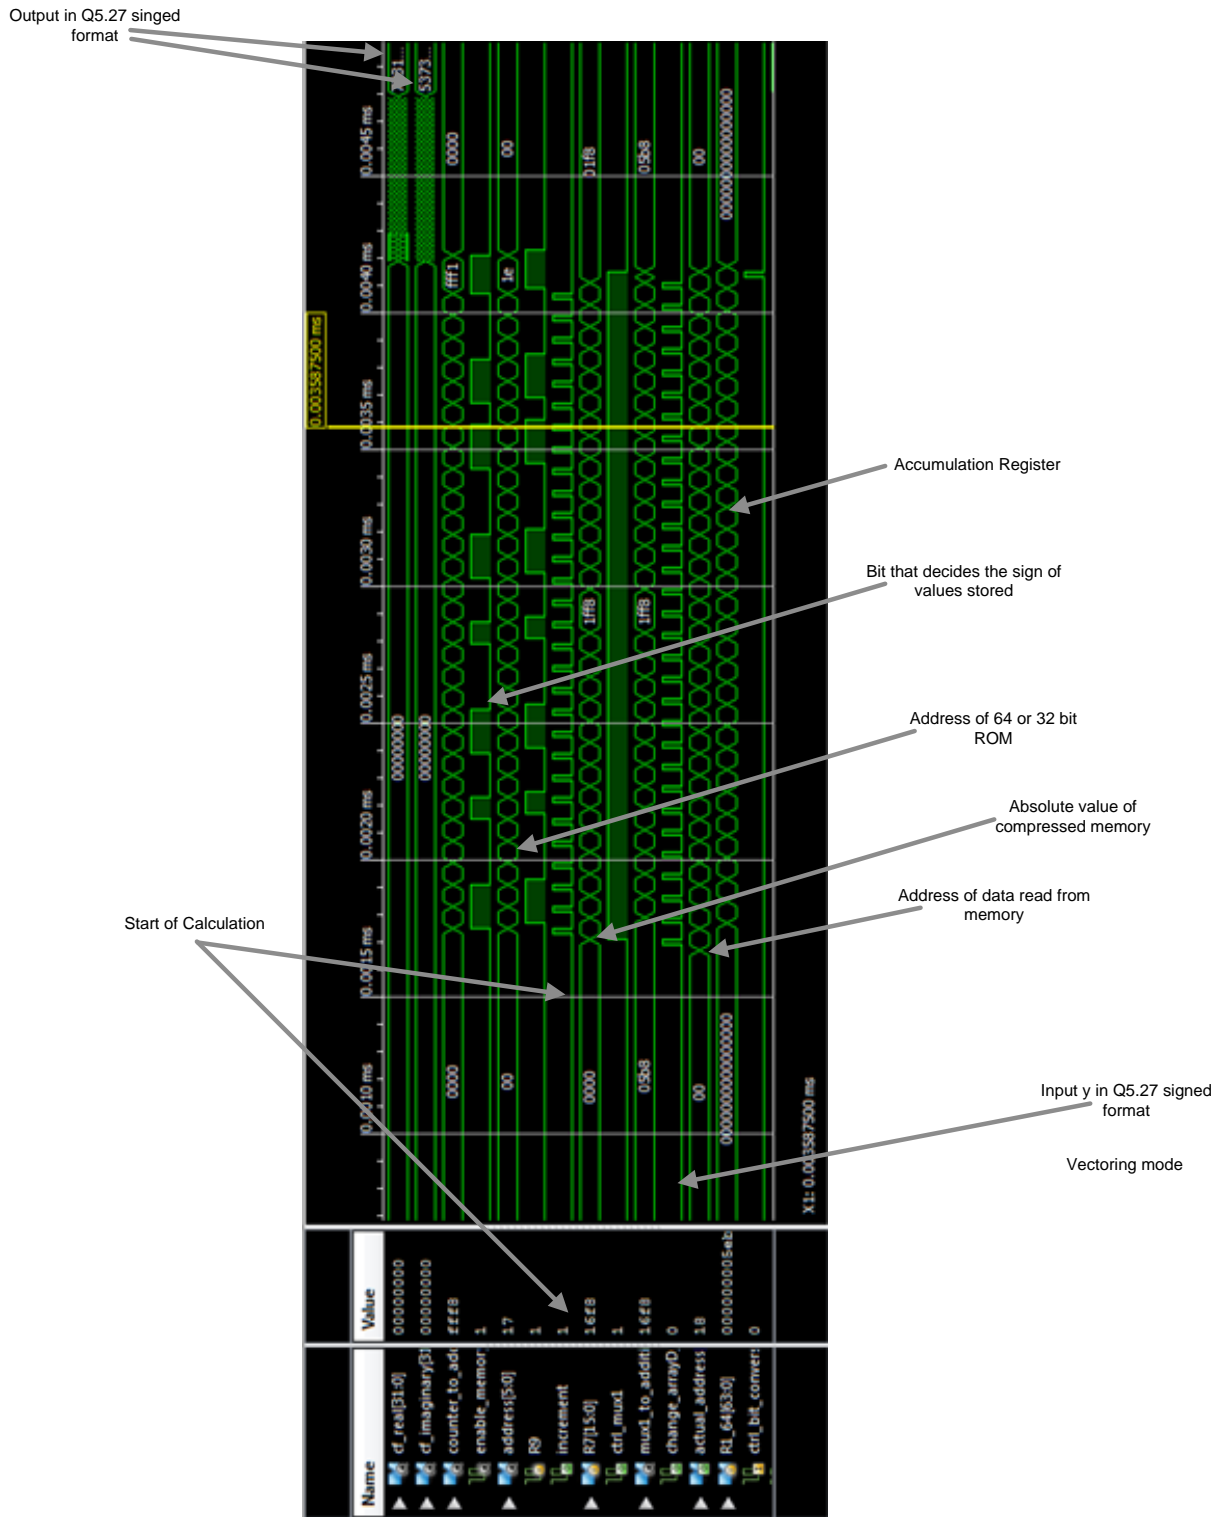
Output in Q5.27 singed format

Accumulation Register

Bit that decides the sign of values stored

Address of 64 or 32 bit ROM

Absolute value of compressed memory

Address of data read from memory

Start of Calculation

Input y in Q5.27 signed format

Vectoring mode

0.0045 ms
0.0040 ms
0.003587500 ms
0.0035 ms
0.0030 ms
0.0025 ms
0.0020 ms
0.0015 ms
0.0010 ms

51...
5373...
0000
00
01f8
05b8
00
0000000000000000
fff1
1e
1ff8
1ff8
00000000
00000000
0000
00
0000
05b8
00
0000000000000000

X1: 0.003587500 ms

| Name | Value |
|---|---|
| cf_real[31:0] | 00000000 |
| cf_imaginary[31 | 00000000 |
| counter_to_ad | ffe8 |
| enable_memor | 1 |
| address[5:0] | 17 |
| R9 | 1 |
| increment | 1 |
| R7[15:0] | 16f8 |
| ctrl_mux1 | 1 |
| mux1_to_additi | 16f8 |
| change_arrayD | 0 |
| actual_address | 18 |
| R1_64[63:0] | 000000005eb |
| ctrl_bit_conver | 0 |